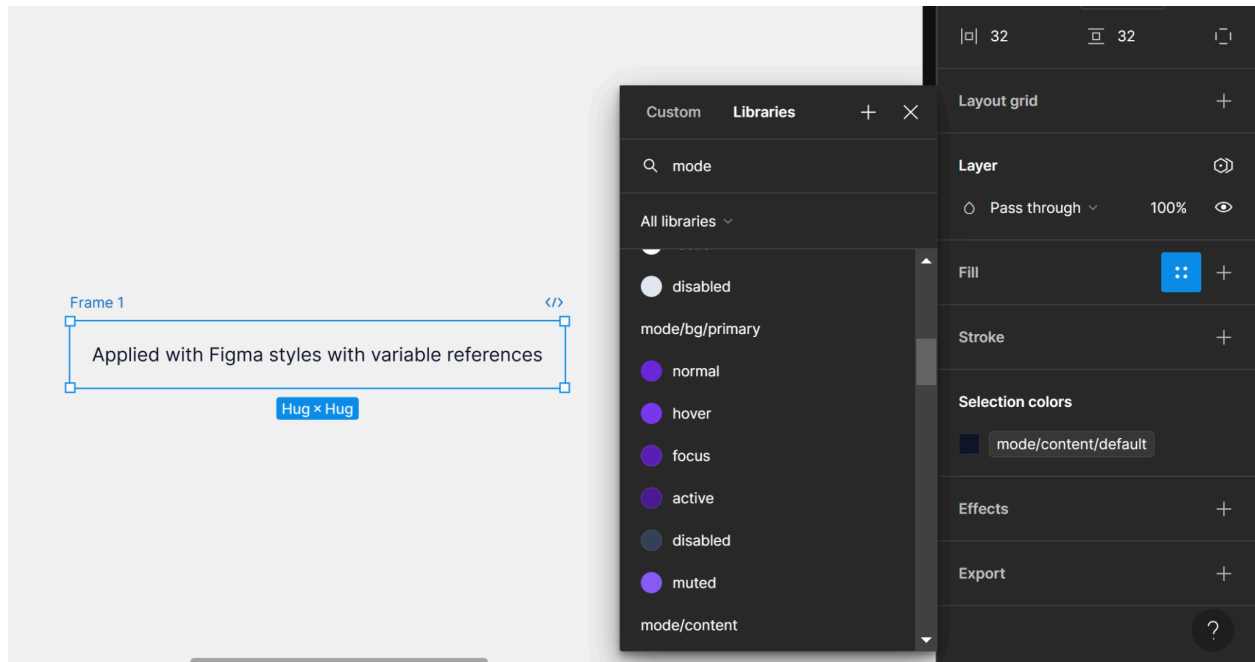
32 32

Layout grid

Layer

Pass through 100%

Fill

Stroke

Selection colors

mode/content/default

Effects

Export

?

Custom Libraries

mode

All libraries

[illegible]

disabled

mode/bg/primary

normal

hover

focus

active

disabled

muted

mode/content

Frame 1

Applied with Figma styles with variable references

Hug × Hug